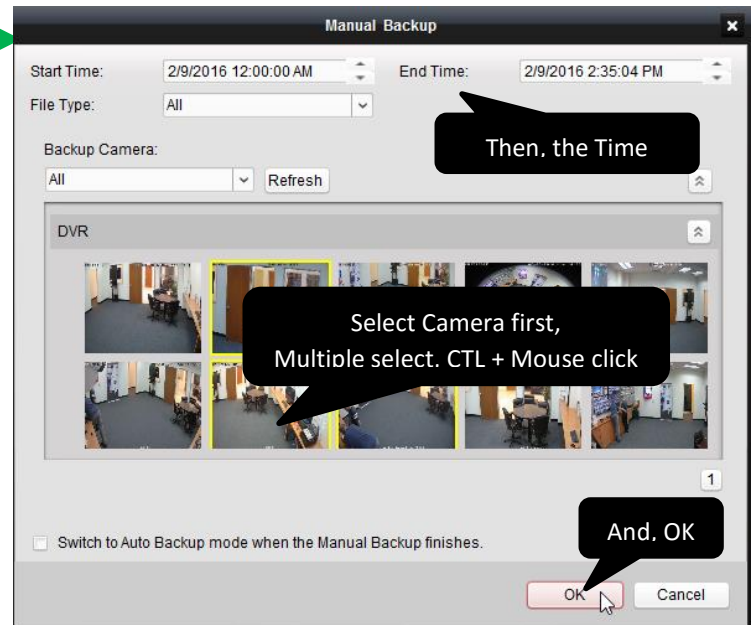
Manual Backup

Start Time: 2/9/2016 12:00:00 AM

End Time: 2/9/2016 2:35:04 PM

File Type: All

Then, the Time

Backup Camera:

All

Refresh

DVR

Select Camera first,
Multiple select, CTL + Mouse click

1

Switch to Auto Backup mode when the Manual Backup finishes.

And, OK

OK

Cancel